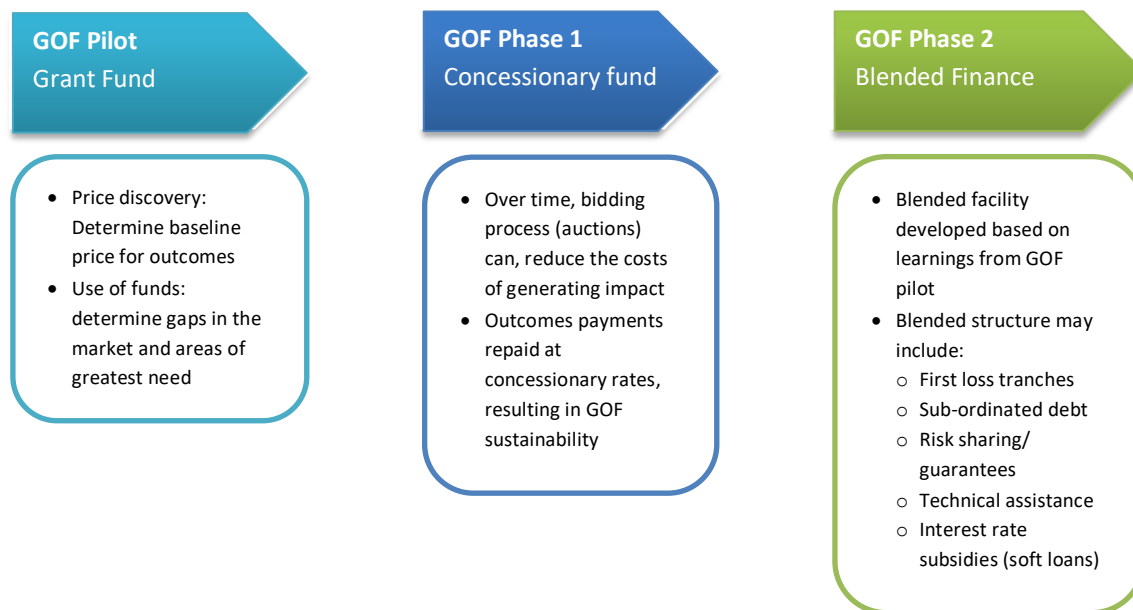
**GOF Pilot**
Grant Fund

- Price discovery: Determine baseline price for outcomes
- Use of funds: determine gaps in the market and areas of greatest need

**GOF Phase 1**
Concessionary fund

- Over time, bidding process (auctions) can, reduce the costs of generating impact
- Outcomes payments repaid at concessionary rates, resulting in GOF sustainability

**GOF Phase 2**
Blended Finance

- Blended facility developed based on learnings from GOF pilot
- Blended structure may include:
  - First loss tranches
  - Sub-ordinated debt
  - Risk sharing/ guarantees
  - Technical assistance
  - Interest rate subsidies (soft loans)